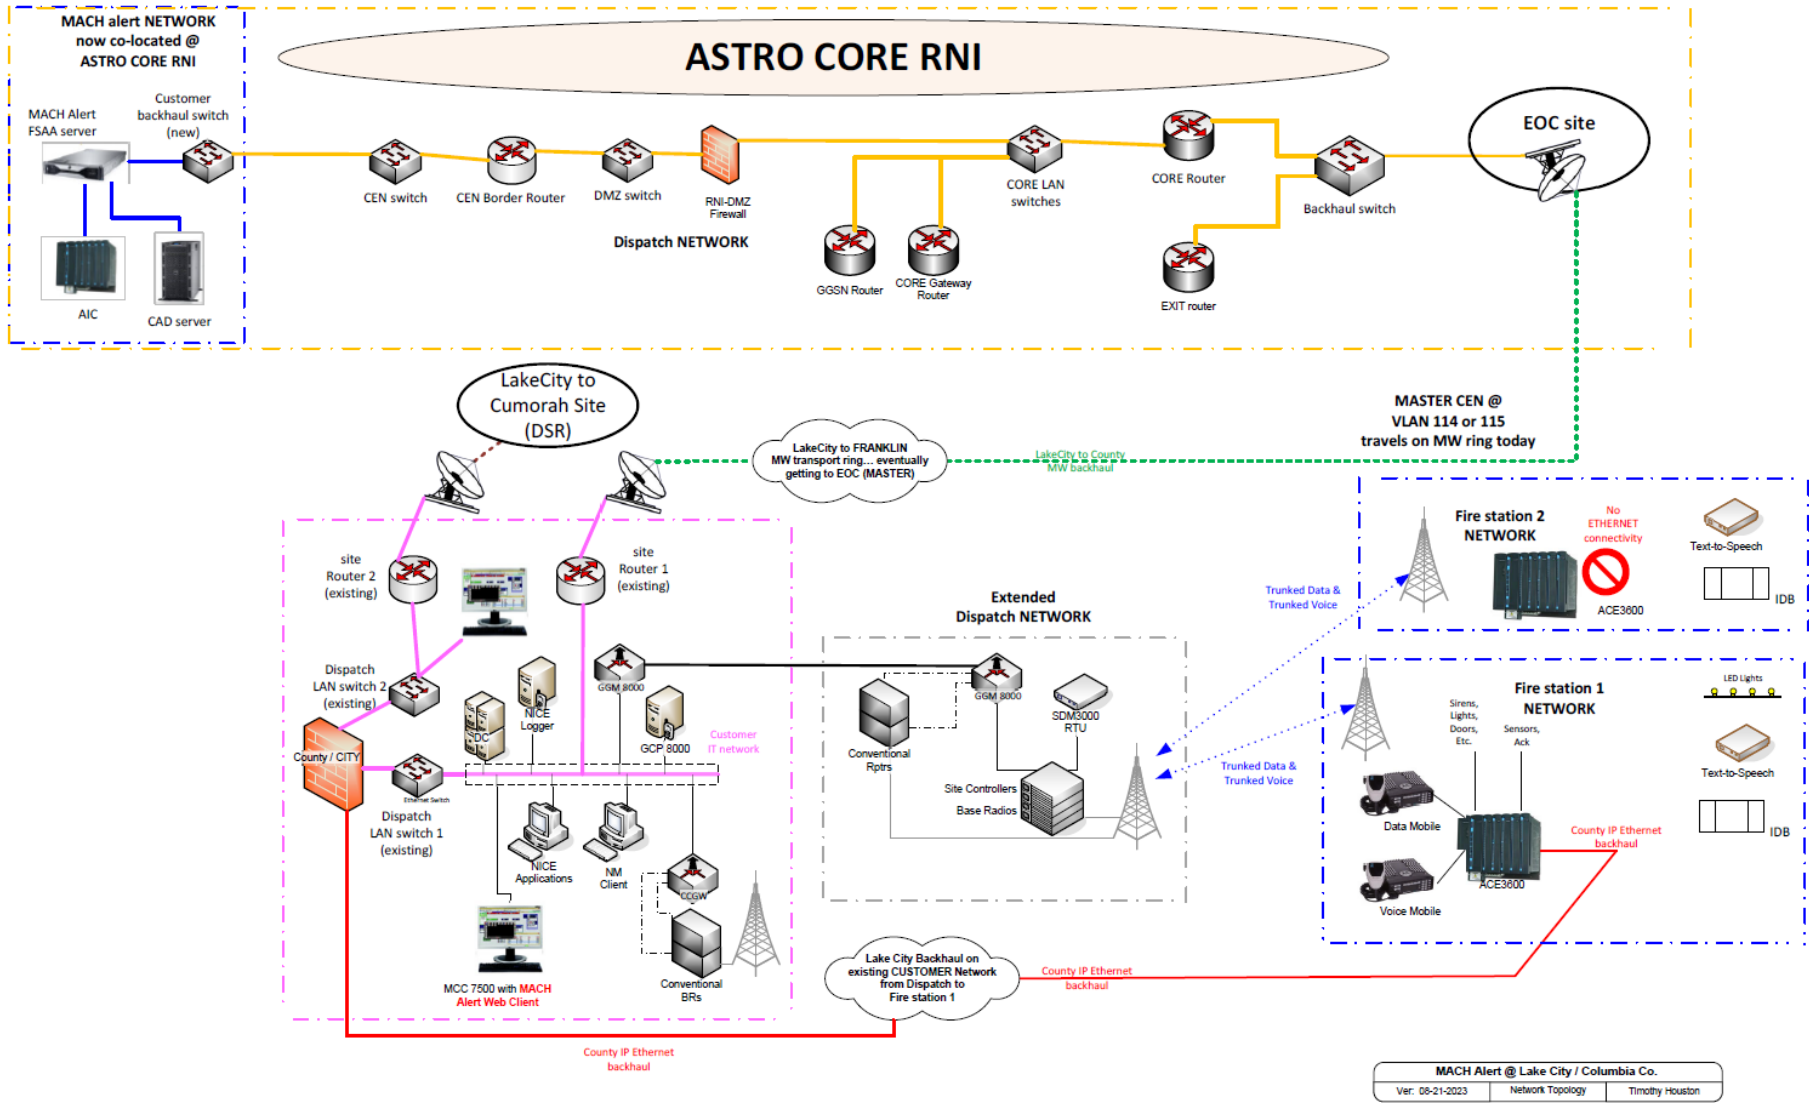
MACH alert NETWORK now co-located @ ASTRO CORE RNI

ASTRO CORE RNI

MACH Alert FSAA server

Customer backhaul switch (new)

AIC

CAD server

CEN switch

CEN Border Router

DMZ switch

RNI-DMZ Firewall

Dispatch NETWORK

GGSN Router

CORE Gateway Router

CORE LAN switches

CORE Router

EXIT router

Backhaul switch

EOC site

LakeCity to Cumorah Site (DSR)

LakeCity to FRANKLIN MW transport ring... eventually getting to EOC (MASTER)

LakeCity to County MW backhaul

MASTER CEN @ VLAN 114 or 115 travels on MW ring today

site Router 2 (existing)

site Router 1 (existing)

Dispatch LAN switch 2 (existing)

County / CITY

Ethernet Switch

Dispatch LAN switch 1 (existing)

GGM 8000

NICE Logger

DC

GCP 8000

Customer IT network

NICE Applications

NM Client

CCGW

MCC 7500 with MACH Alert Web Client

Conventional BRs

Extended Dispatch NETWORK

Conventional Rptrs

GGM 8000

SDM3000 RTU

Site Controllers

Base Radios

Trunked Data & Trunked Voice

Trunked Data & Trunked Voice

Fire station 2 NETWORK

No ETHERNET connectivity

ACE3600

Text-to-Speech

IDB

Fire station 1 NETWORK

LED Lights

Sirens, Lights, Doors, Etc.

Sensors, Ack

Text-to-Speech

IDB

Data Mobile

Voice Mobile

ACE3600

County IP Ethernet backhaul

Lake City Backhaul on existing CUSTOMER Network from Dispatch to Fire station 1

County IP Ethernet backhaul

County IP Ethernet backhaul

| MACH Alert @ Lake City / Columbia Co. | | |
|---|---|---|
| Ver: 08-21-2023 | Network Topology | Timothy Houston |